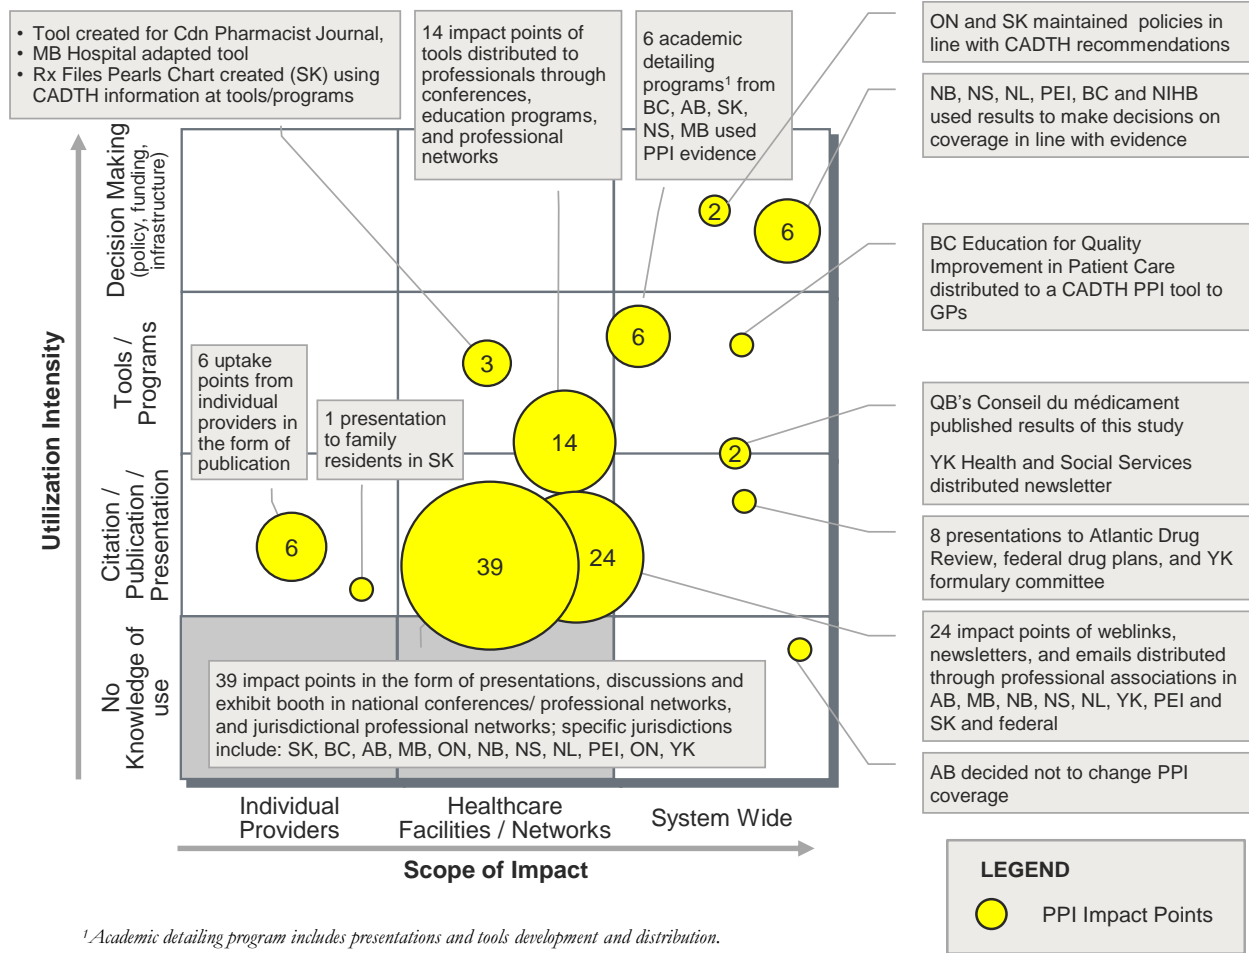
• Tool created for Cdn Pharmacist Journal,
• MB Hospital adapted tool
• Rx Files Pearls Chart created (SK) using CADTH information at tools/programs

14 impact points of tools distributed to professionals through conferences, education programs, and professional networks

6 academic detailing programs¹ from BC, AB, SK, NS, MB used PPI evidence

ON and SK maintained policies in line with CADTH recommendations

NB, NS, NL, PEI, BC and NIHB used results to make decisions on coverage in line with evidence

BC Education for Quality Improvement in Patient Care distributed to a CADTH PPI tool to GPs

QB's Conseil du médicament published results of this study

YK Health and Social Services distributed newsletter

8 presentations to Atlantic Drug Review, federal drug plans, and YK formulary committee

24 impact points of weblinks, newsletters, and emails distributed through professional associations in AB, MB, NB, NS, NL, YK, PEI and SK and federal

AB decided not to change PPI coverage

Utilization Intensity

Decision Making (policy, funding, infrastructure)

Tools / Programs

Citation / Publication / Presentation

No Knowledge of use

6 uptake points from individual providers in the form of publication

1 presentation to family residents in SK

2

6

6

3

14

2

6

39

24

39 impact points in the form of presentations, discussions and exhibit booth in national conferences/ professional networks, and jurisdictional professional networks; specific jurisdictions include: SK, BC, AB, MB, ON, NB, NS, NL, PEI, ON, YK

Individual Providers

Healthcare Facilities / Networks

System Wide

Scope of Impact

LEGEND

PPI Impact Points

¹Academic detailing program includes presentations and tools development and distribution.